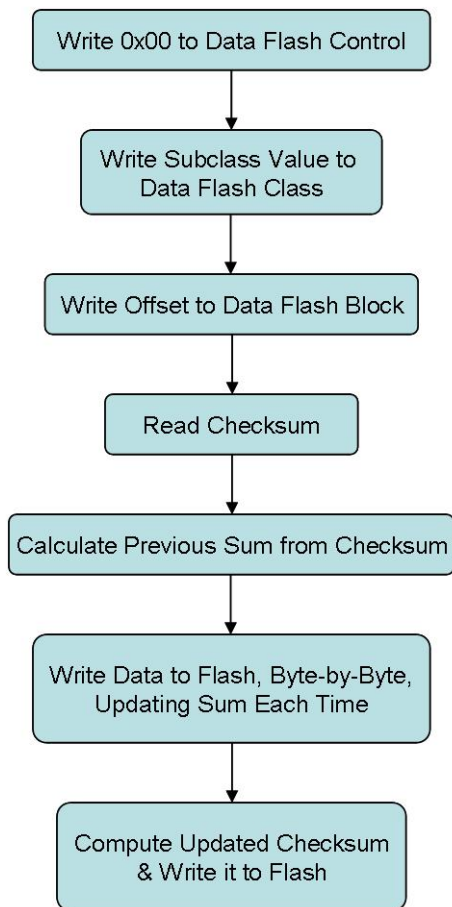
Write 0x00 to Data Flash Control

Write Subclass Value to Data Flash Class

Write Offset to Data Flash Block

Read Checksum

Calculate Previous Sum from Checksum

Write Data to Flash, Byte-by-Byte, Updating Sum Each Time

Compute Updated Checksum & Write it to Flash